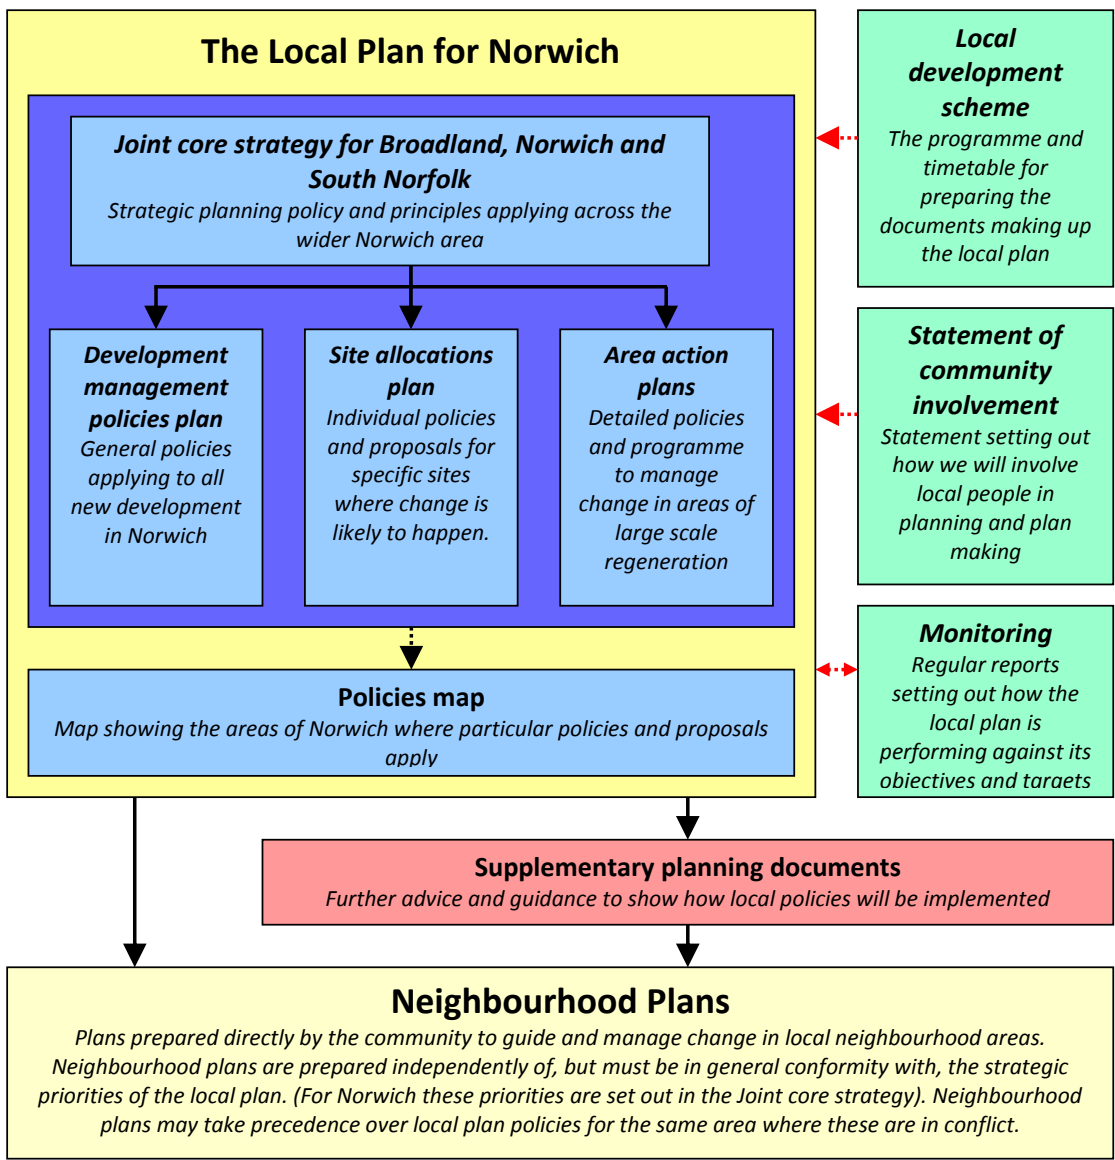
The Local Plan for Norwich

Joint core strategy for Broadland, Norwich and South Norfolk
Strategic planning policy and principles applying across the wider Norwich area

Development management policies plan
General policies applying to all new development in Norwich

Site allocations plan
Individual policies and proposals for specific sites where change is likely to happen.

Area action plans
Detailed policies and programme to manage change in areas of large scale regeneration

Policies map
Map showing the areas of Norwich where particular policies and proposals apply

Local development scheme
The programme and timetable for preparing the documents making up the local plan

Statement of community involvement
Statement setting out how we will involve local people in planning and plan making

Monitoring
Regular reports setting out how the local plan is performing against its objectives and targets

Supplementary planning documents
Further advice and guidance to show how local policies will be implemented

Neighbourhood Plans
Plans prepared directly by the community to guide and manage change in local neighbourhood areas. Neighbourhood plans are prepared independently of, but must be in general conformity with, the strategic priorities of the local plan. (For Norwich these priorities are set out in the Joint core strategy). Neighbourhood plans may take precedence over local plan policies for the same area where these are in conflict.